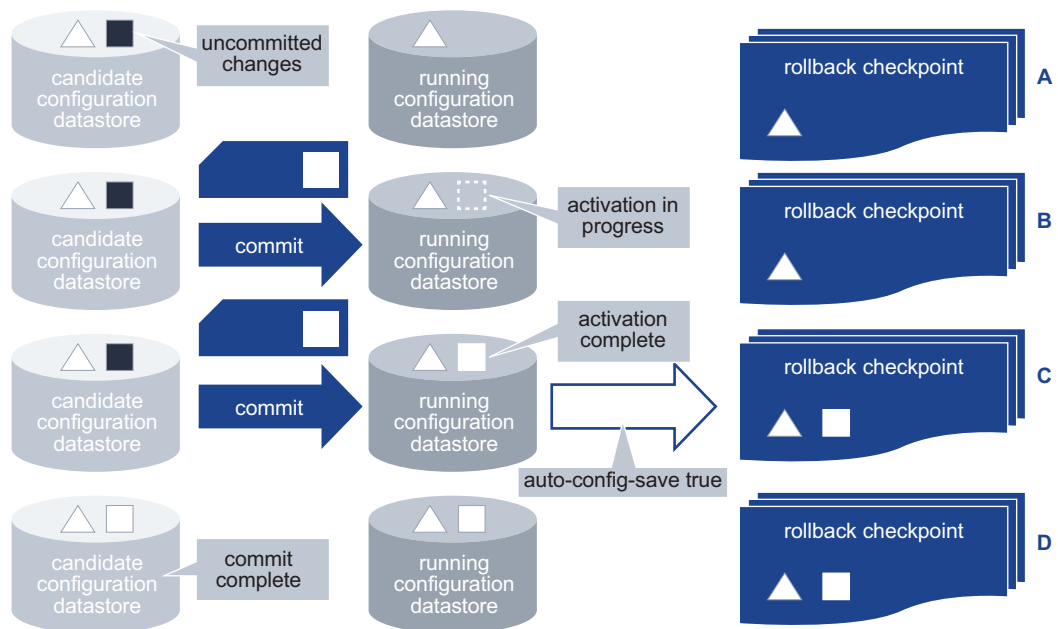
candidate configuration datastore

uncommitted changes

running configuration datastore

rollback checkpoint

A

candidate configuration datastore

commit

running configuration datastore

activation in progress

rollback checkpoint

B

candidate configuration datastore

commit

running configuration datastore

activation complete

auto-config-save true

rollback checkpoint

C

candidate configuration datastore

commit complete

running configuration datastore

rollback checkpoint

D